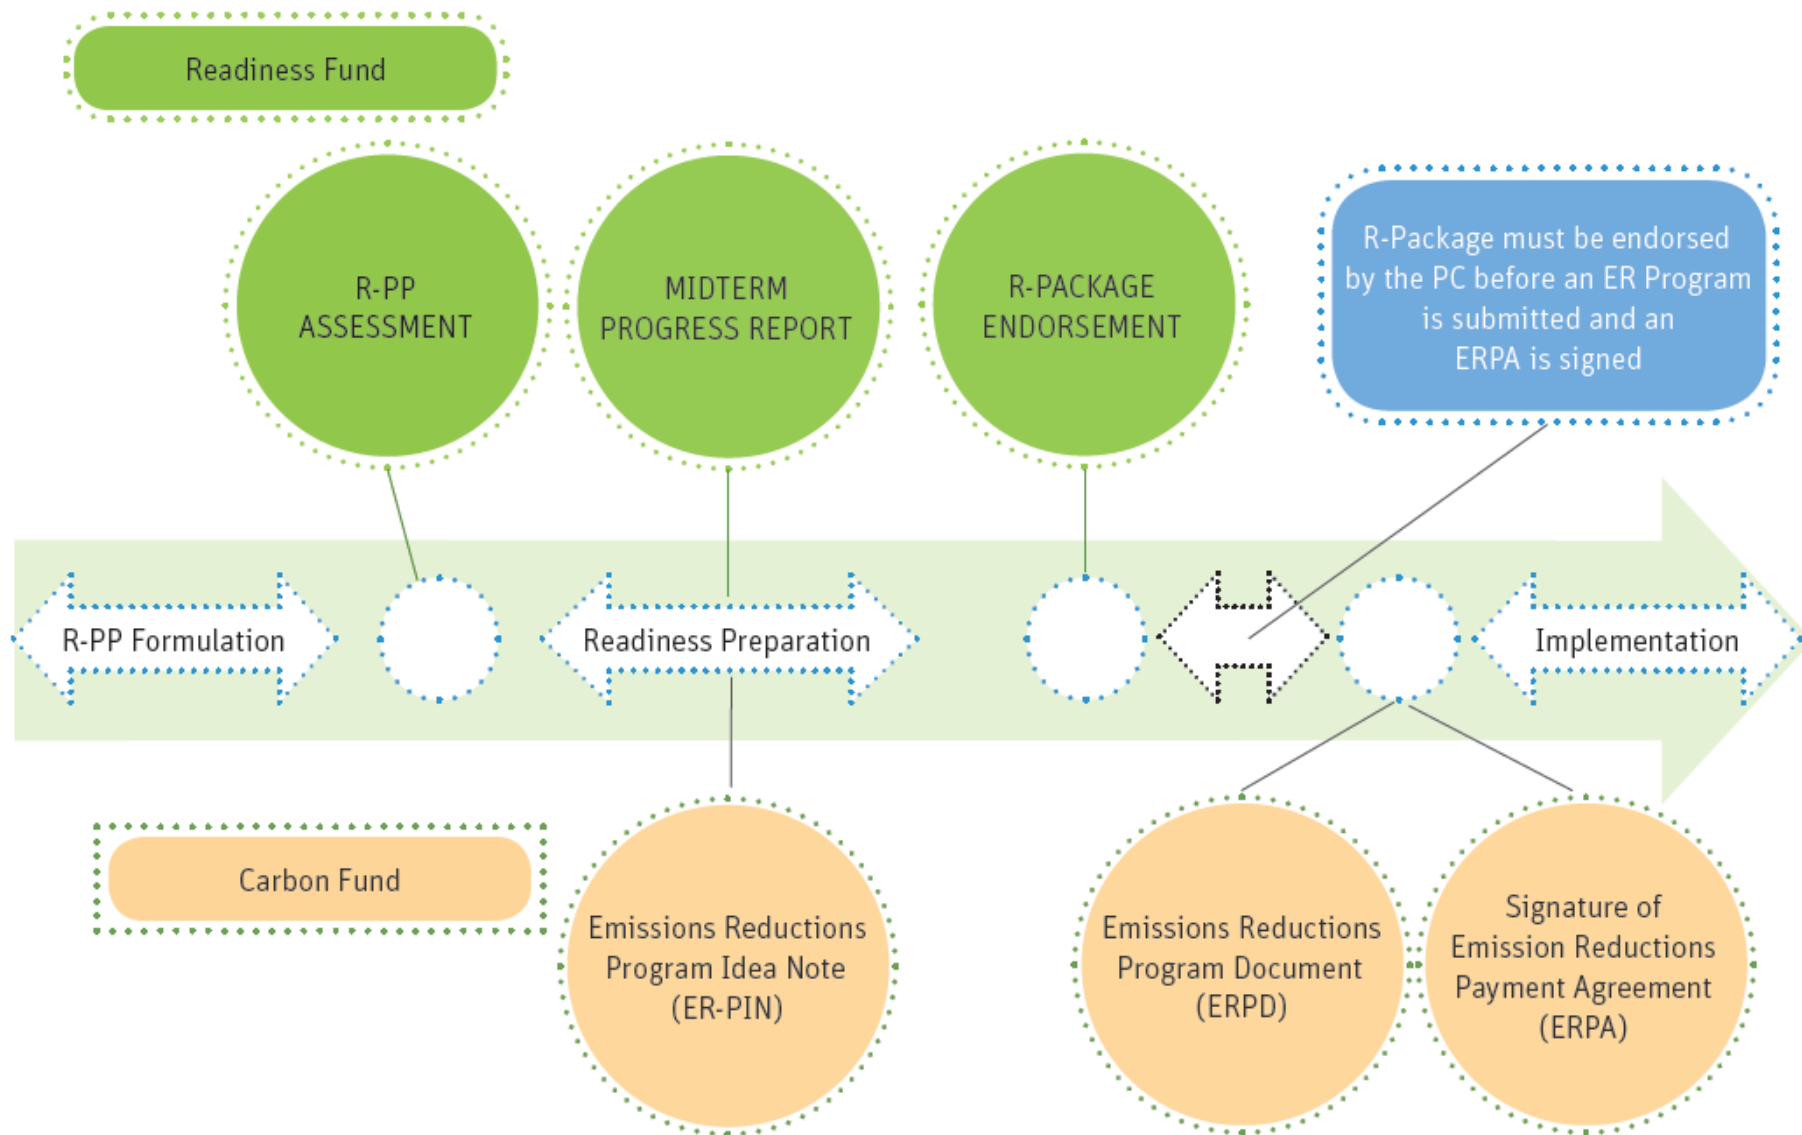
Readiness Fund

R-PP ASSESSMENT

MIDTERM PROGRESS REPORT

R-PACKAGE ENDORSEMENT

R-Package must be endorsed by the PC before an ER Program is submitted and an ERPA is signed

R-PP Formulation

Readiness Preparation

Implementation

Carbon Fund

Emissions Reductions Program Idea Note (ER-PIN)

Emissions Reductions Program Document (ERPD)

Signature of Emission Reductions Payment Agreement (ERPA)